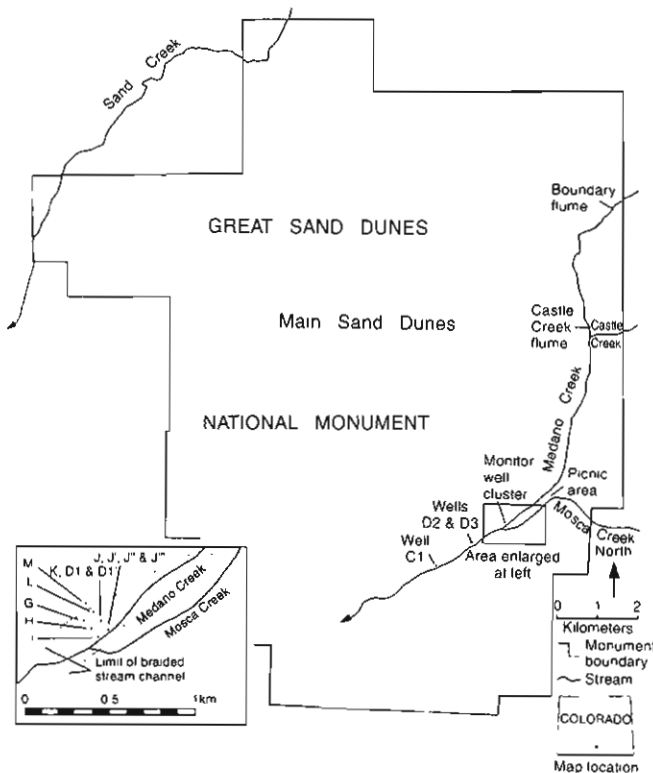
Sand Creek

GREAT SAND DUNES

Boundary flume

Main Sand Dunes

Castle Creek flume

Castle Creek

NATIONAL MONUMENT

Medano Creek

Monitor well cluster

Picnic area

Wells D2 & D3

Weil C1

Area enlarged at left

Mosca Creek

North

M

K, D1 & D1'

J, J', J'' & J'''

L

G

H

I

Medano Creek

Mosca Creek

Limit of braided stream channel

0 0.5 1 km

0 1 2

Kilometers

Monument boundary

Stream

COLORADO

Map location